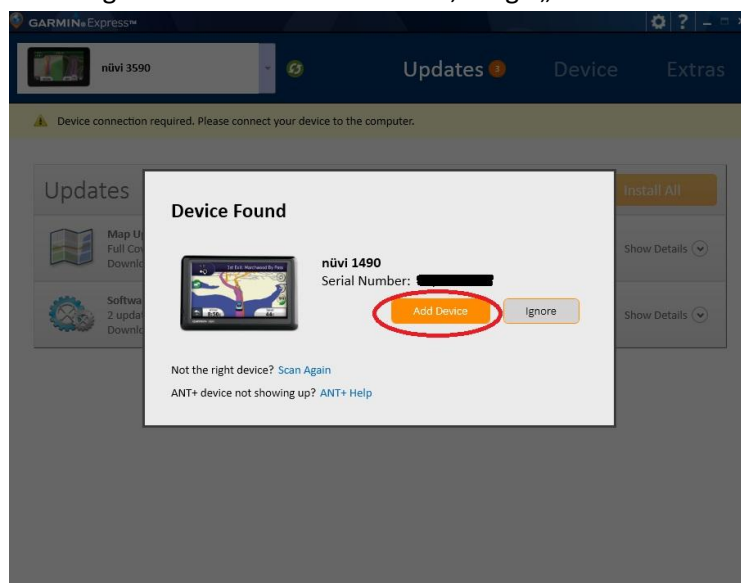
GARMIN Express™

nüvi 3590

Updates 3 Device Extras

Device connection required. Please connect your device to the computer.

Updates

Install All

Map Up
Full Cov
Downlo

Show Details

Softwa
2 updat
Downlo

Show Details

Device Found

nüvi 1490
Serial Number: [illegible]

Add Device

Ignore

Not the right device? Scan Again

ANT+ device not showing up? ANT+ Help